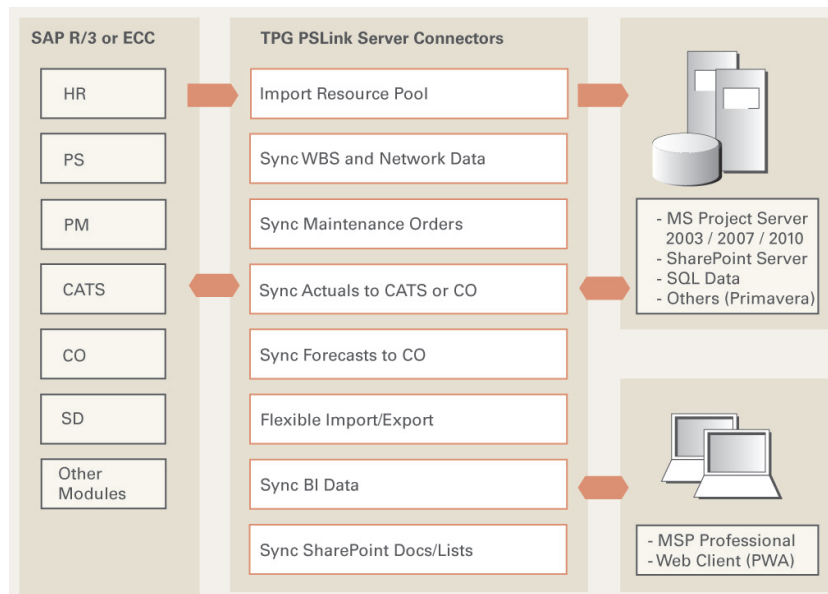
SAP R/3 or ECC

HR

PS

PM

CATS

CO

SD

Other Modules

TPG PSLink Server Connectors

Import Resource Pool

Sync WBS and Network Data

Sync Maintenance Orders

Sync Actuals to CATS or CO

Sync Forecasts to CO

Flexible Import/Export

Sync BI Data

Sync SharePoint Docs/Lists

- MS Project Server 2003 / 2007 / 2010
- SharePoint Server
- SQL Data
- Others (Primavera)

- MSP Professional
- Web Client (PWA)